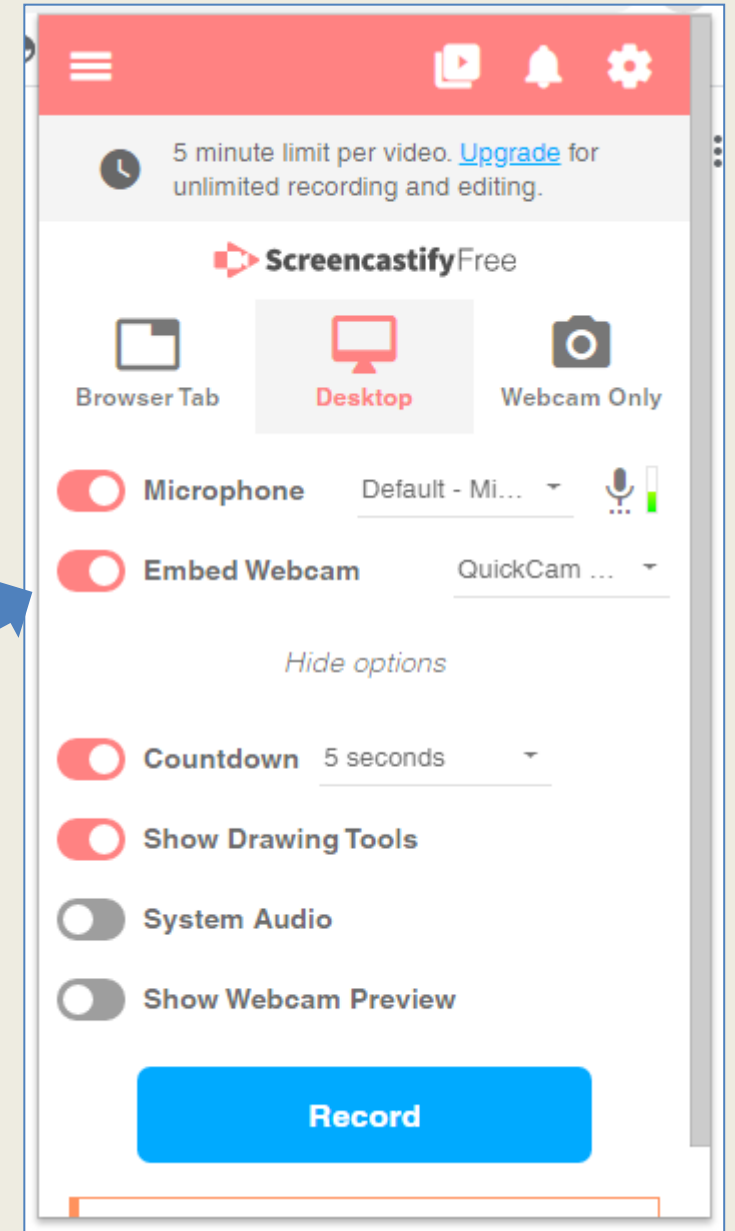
5 minute limit per video. Upgrade for unlimited recording and editing.

ScreencastifyFree

Browser Tab
Desktop
Webcam Only

Microphone Default - Mi...
Embed Webcam QuickCam ...

Hide options

Countdown 5 seconds
Show Drawing Tools
System Audio
Show Webcam Preview

Record